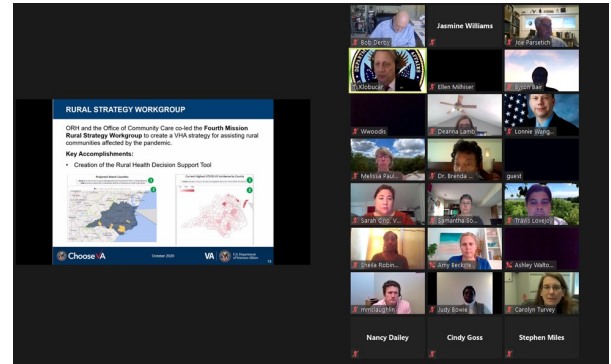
RURAL STRATEGY WORKGROUP

ORH and the Office of Community Care co-led the Fourth Mission Rural Strategy Workgroup to create a VHA strategy for assisting rural communities affected by the pandemic.

Key Accomplishments:

• Creation of the Rural Health Decision Support Tool

Projected Watch Counties

Current Highest COVID-19 Incidence by County

ChooseVA

October 2020

VA U.S. Department of Veterans Affairs

13

Bob Derby
Jasmine Williams
Joe Parsetich
T. Klobucar
Ellen Milhiser
Byron Bair
Wwoodis
Deanna Lamb
Lonnie Wang...
Melissa Paul...
Dr. Brenda ...
guest
Sarah Chip V...
Samantha So...
Travis Lovejoy
Sheila Robin...
Amy Beckzia
Ashley Walto...
mmclaughlin
Judy Bowie
Carolyn Turvey
Nancy Dailey
Cindy Goss
Stephen Miles